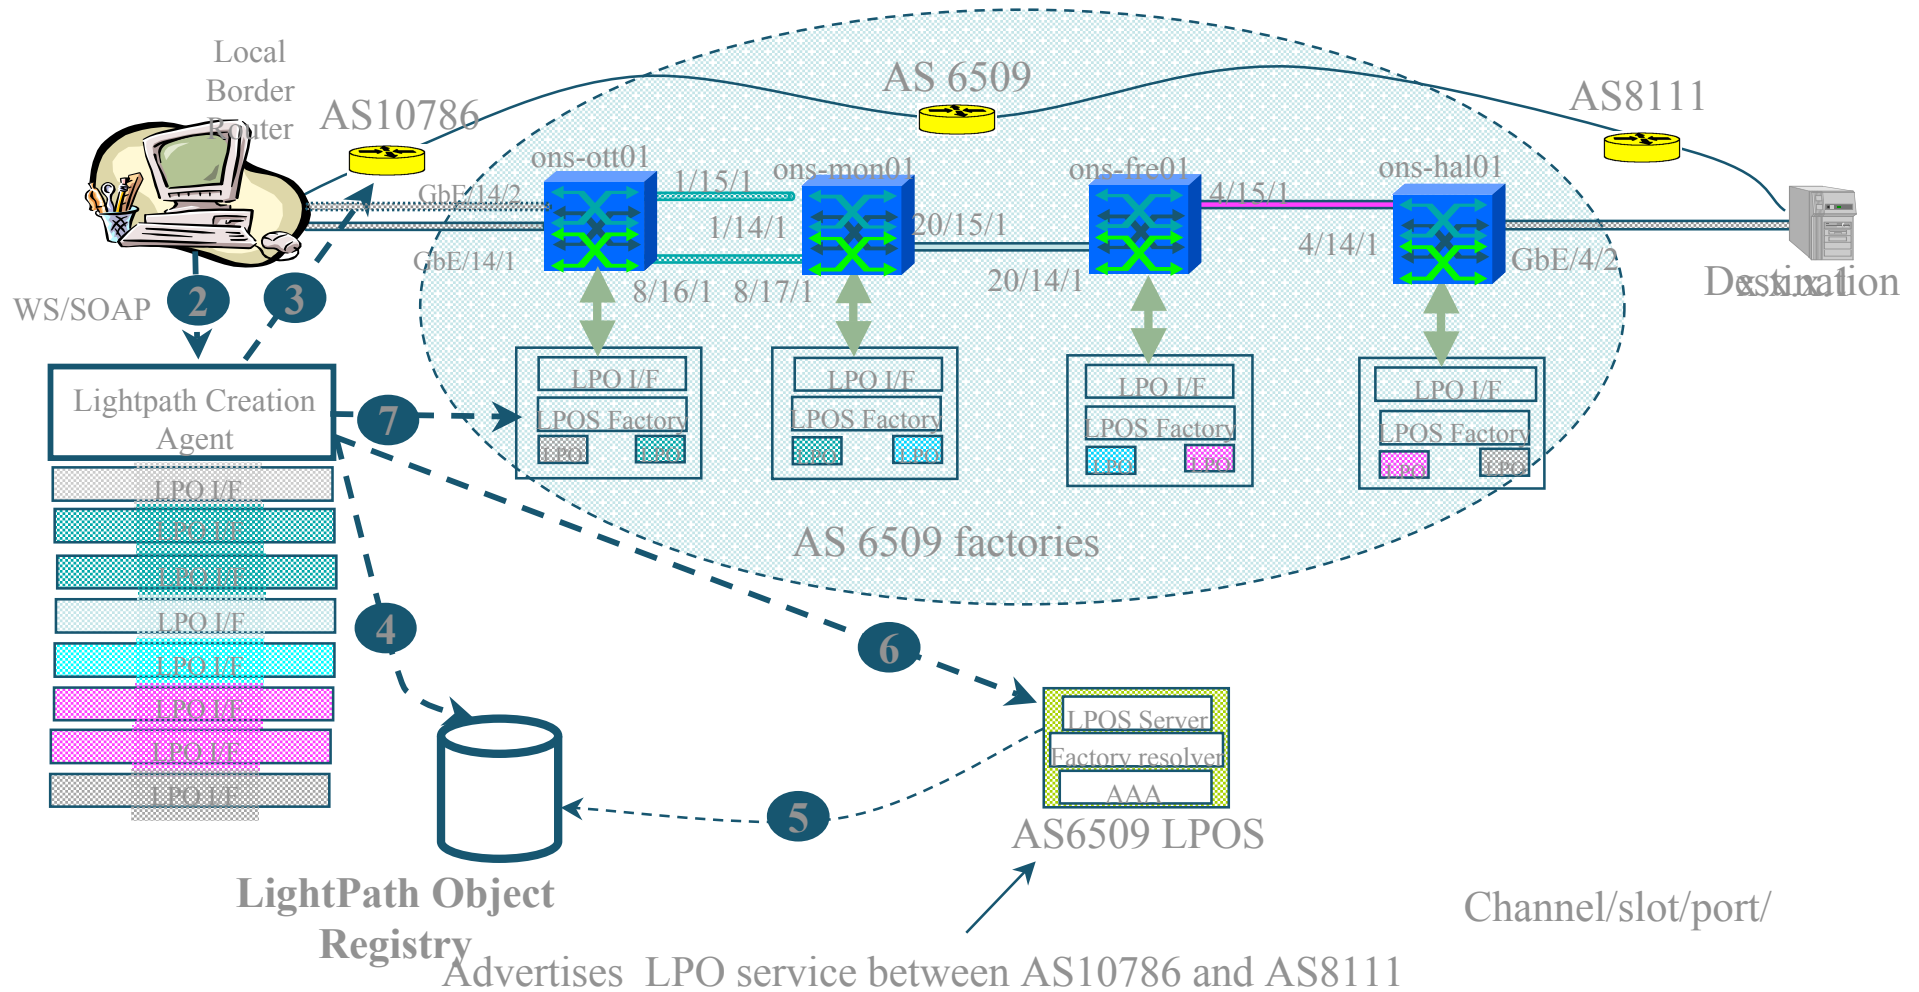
Local Border Router

AS10786

AS 6509

AS8111

ons-ott01

ons-mon01

ons-fre01

ons-hal01

GbE/14/2

GbE/14/1

1/15/1

1/14/1

8/16/1

8/17/1

20/15/1

20/14/1

4/15/1

4/14/1

GbE/4/2

Destination

x.x.x.1

WS/SOAP

2

3

Lightpath Creation Agent

7

LPO I/F

LPOS Factory

LPO

LPO

LPO I/F

LPOS Factory

LPO

LPO

LPO I/F

LPOS Factory

LPO

LPO

LPO I/F

LPOS Factory

LPO

LPO

AS 6509 factories

LPO I/F

LPO I/F

LPO I/F

LPO I/F

LPO I/F

LPO I/F

LPO I/F

LPO I/F

4

6

LPOS Server

Factory resolver

AAA

AS6509 LPOS

5

LightPath Object Registry

Channel/slot/port/

Advertises LPO service between AS10786 and AS8111